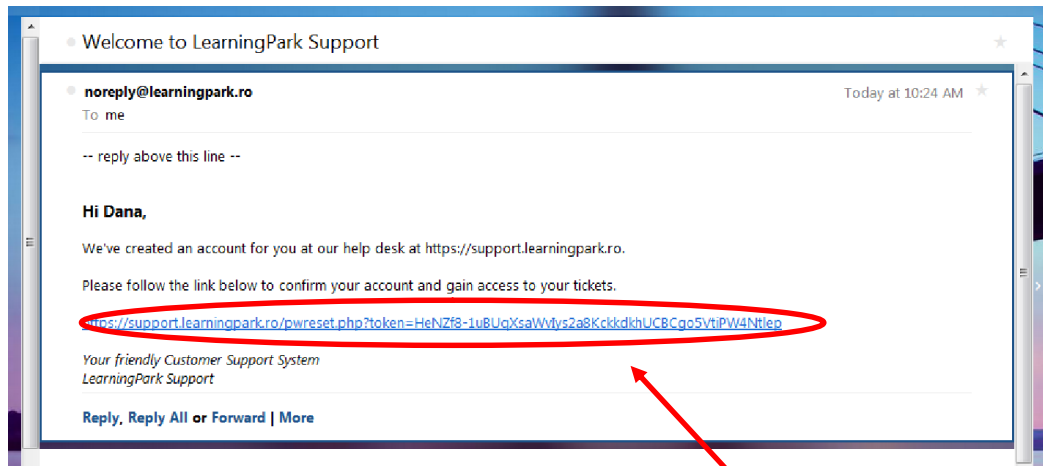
Welcome to LearningPark Support

noreply@learningpark.ro

To me

Today at 10:24 AM

-- reply above this line --

Hi Dana,

We've created an account for you at our help desk at https://support.learningpark.ro.

Please follow the link below to confirm your account and gain access to your tickets.

https://support.learningpark.ro/pwreset.php?token=HeNZf8-1uBUqXsaWvIys2a8KckkdkhUCBCgo5VtiPW4Ntlep

Your friendly Customer Support System
LearningPark Support

Reply, Reply All or Forward | More